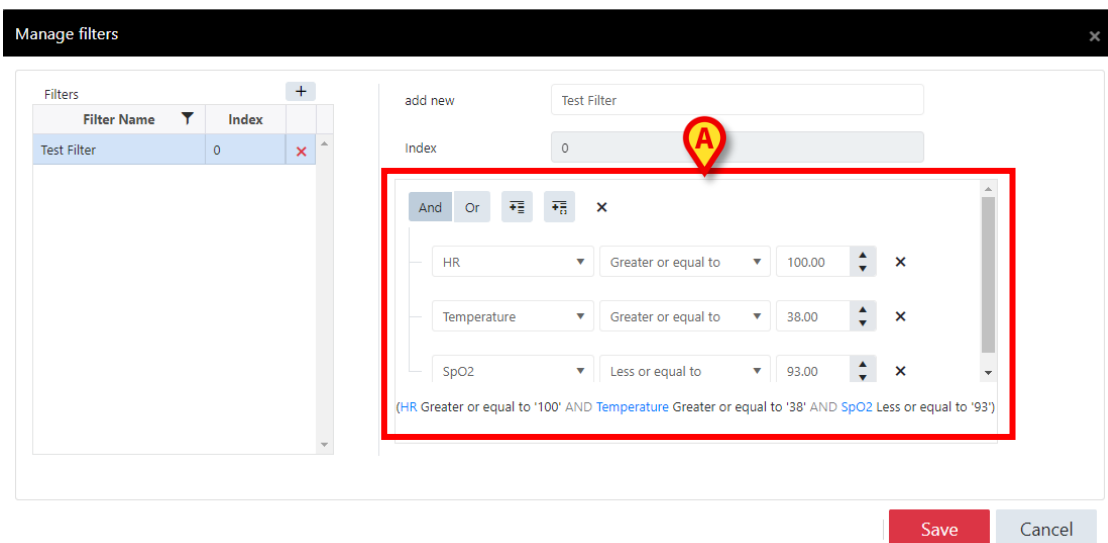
Manage filters

×

Filters

+

| Filter Name | Index | |
|---|---|---|
| Test Filter | 0 | × |

add new

Test Filter

Index

0

A

And Or

×

HR

Greater or equal to

100.00

×

Temperature

Greater or equal to

38.00

×

SpO2

Less or equal to

93.00

×

(HR Greater or equal to '100' AND Temperature Greater or equal to '38' AND SpO2 Less or equal to '93')

Save

Cancel